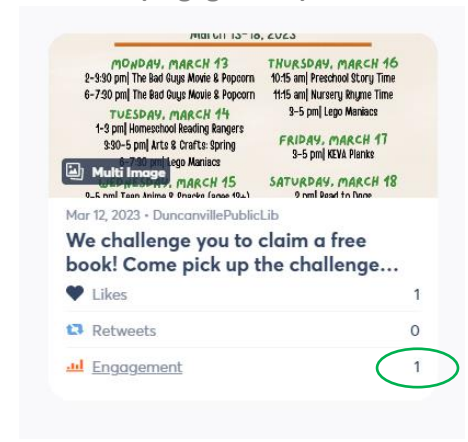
March 13-18, 2023

MONDAY, MARCH 13
2-3:30 pm| The Bad Guys Movie & Popcorn
6-7:30 pm| The Bad Guys Movie & Popcorn

TUESDAY, MARCH 14
1-3 pm| Homeschool Reading Rangers
3:30-5 pm| Arts & Crafts: Spring
6-7:30 pm| Lego Maniacs

WEDNESDAY, MARCH 15
3-5 pm| Teen Anime & Snacks (ages 13+)

THURSDAY, MARCH 16
10:15 am| Preschool Story Time
11:15 am| Nursery Rhyme Time
3-5 pm| Lego Maniacs

FRIDAY, MARCH 17
3-5 pm| KEVA Planks

SATURDAY, MARCH 18
2 pm| Read to Dogs

Multi Image

Mar 12, 2023 • DuncanvillePublicLib

We challenge you to claim a free book! Come pick up the challenge...

Likes 1

Retweets 0

Engagement 1